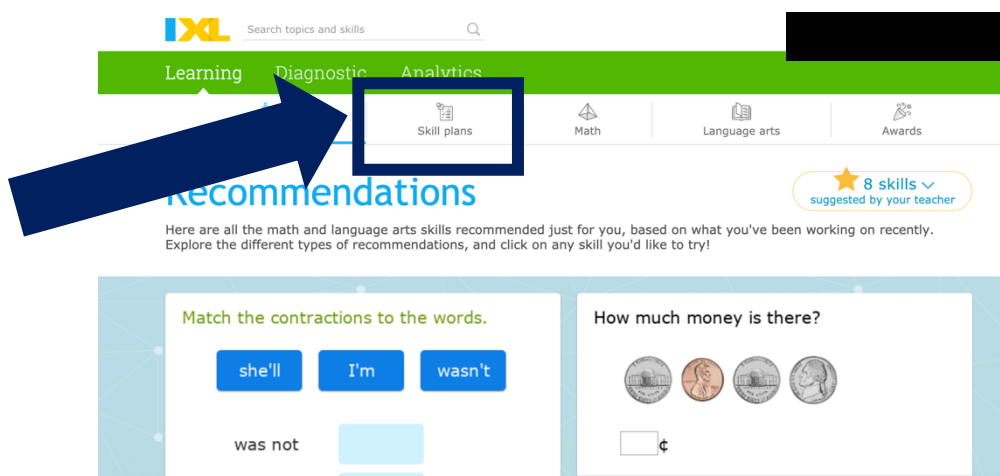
IXL

Search topics and skills

Learning Diagnostic Analytics

Skill plans Math Language arts Awards

Recommendations

8 skills
suggested by your teacher

Here are all the math and language arts skills recommended just for you, based on what you've been working on recently. Explore the different types of recommendations, and click on any skill you'd like to try!

Match the contractions to the words.

she'll I'm wasn't

was not

How much money is there?

¢